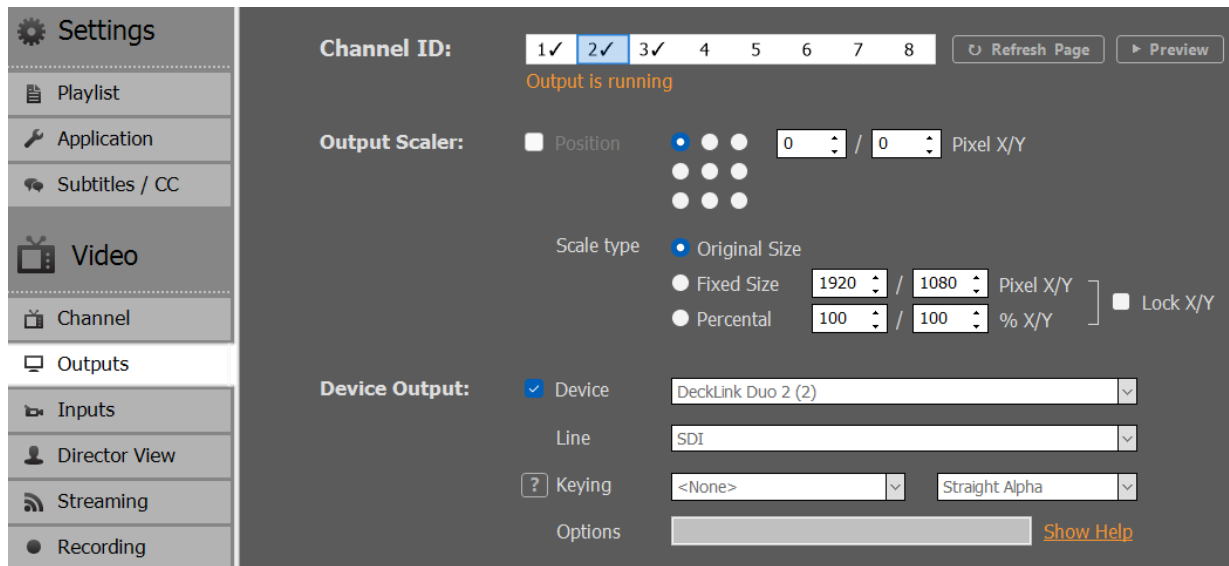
Settings

Playlist

Application

Subtitles / CC

Video

Channel

Outputs

Inputs

Director View

Streaming

Recording

Channel ID: 1✓ 2✓ 3✓ 4 5 6 7 8 Refresh Page Preview

Output is running

Output Scaler: Position 0 / 0 Pixel X/Y

Scale type Original Size

Fixed Size 1920 / 1080 Pixel X/Y

Percental 100 / 100 % X/Y

Lock X/Y

Device Output: Device DeckLink Duo 2 (2)

Line SDI

? Keying <None> Straight Alpha

Options Show Help